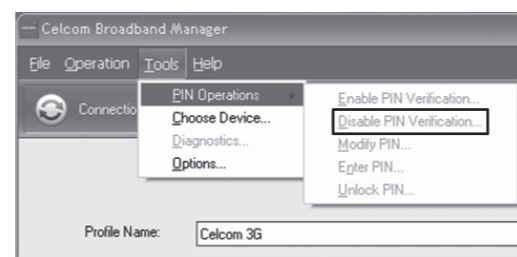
Celcom Broadband Manager

File Operation Tools Help

Connectio

PIN Operations
Choose Device...
Diagnostics...
Options...

Enable PIN Verification...
Disable PIN Verification...
Modify PIN...
Enter PIN...
Unlock PIN...

Profile Name: Celcom 3G